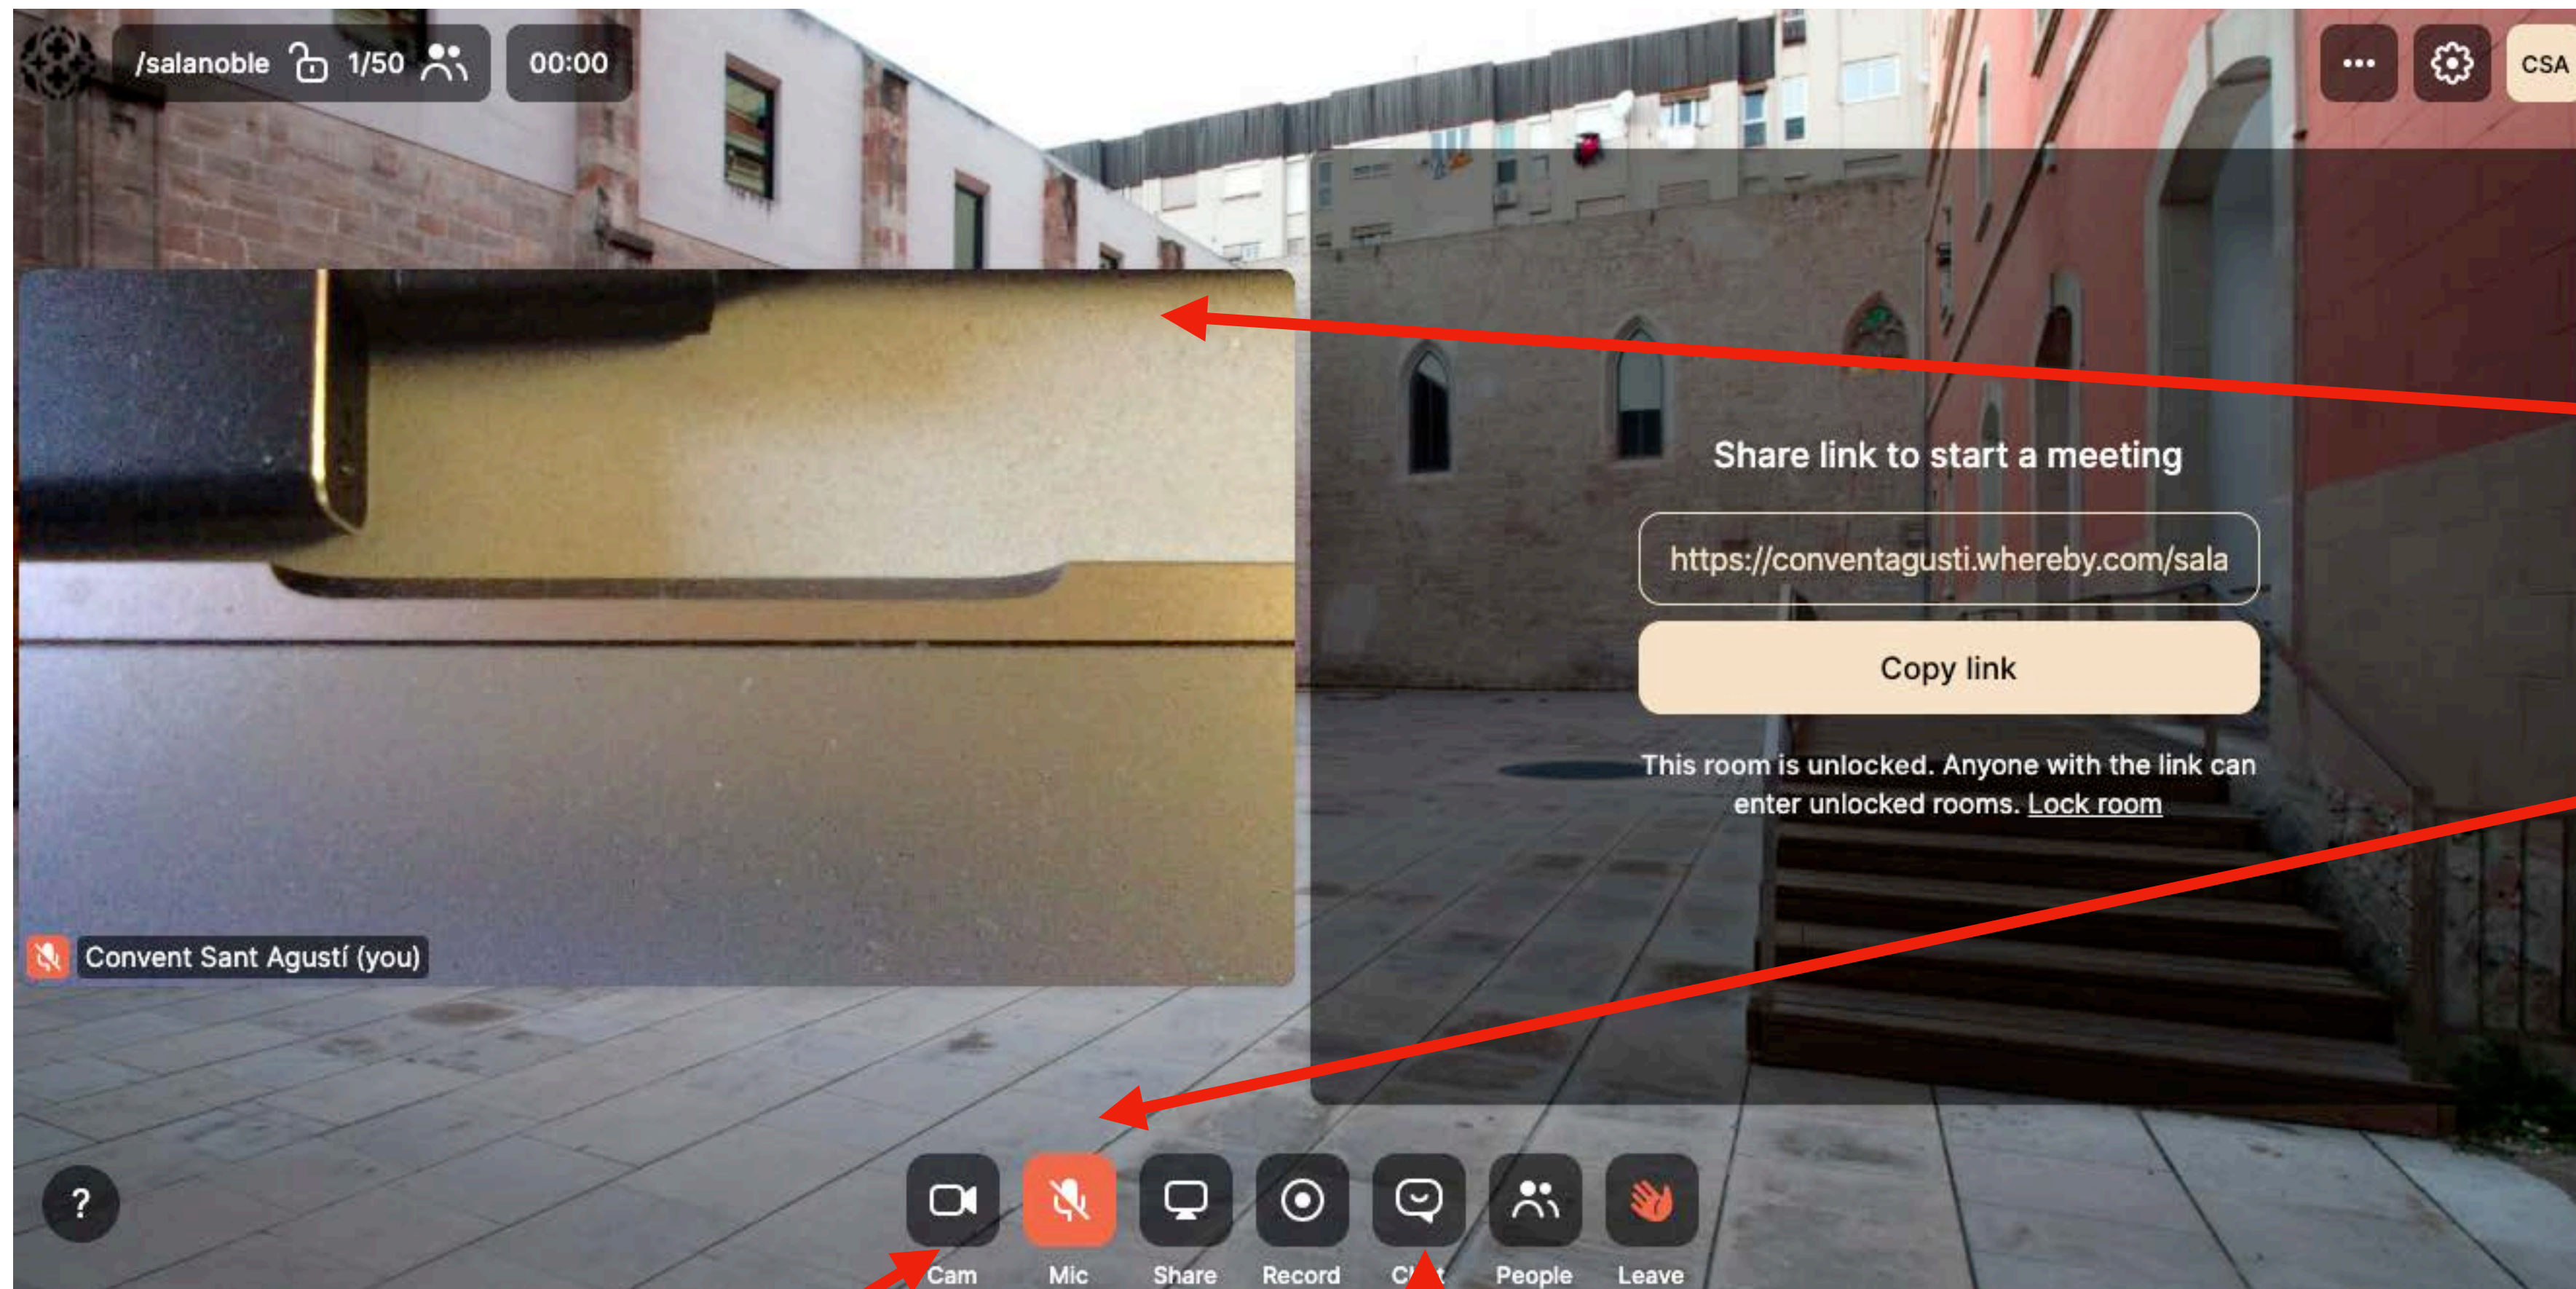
/salanoble 1/50 00:00

CSA

Share link to start a meeting

https://conventagusti.whereby.com/sala

Copy link

This room is unlocked. Anyone with the link can enter unlocked rooms. Lock room

Convent Sant Agustí (you)

?

Cam Mic Share Record C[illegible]t People Leave